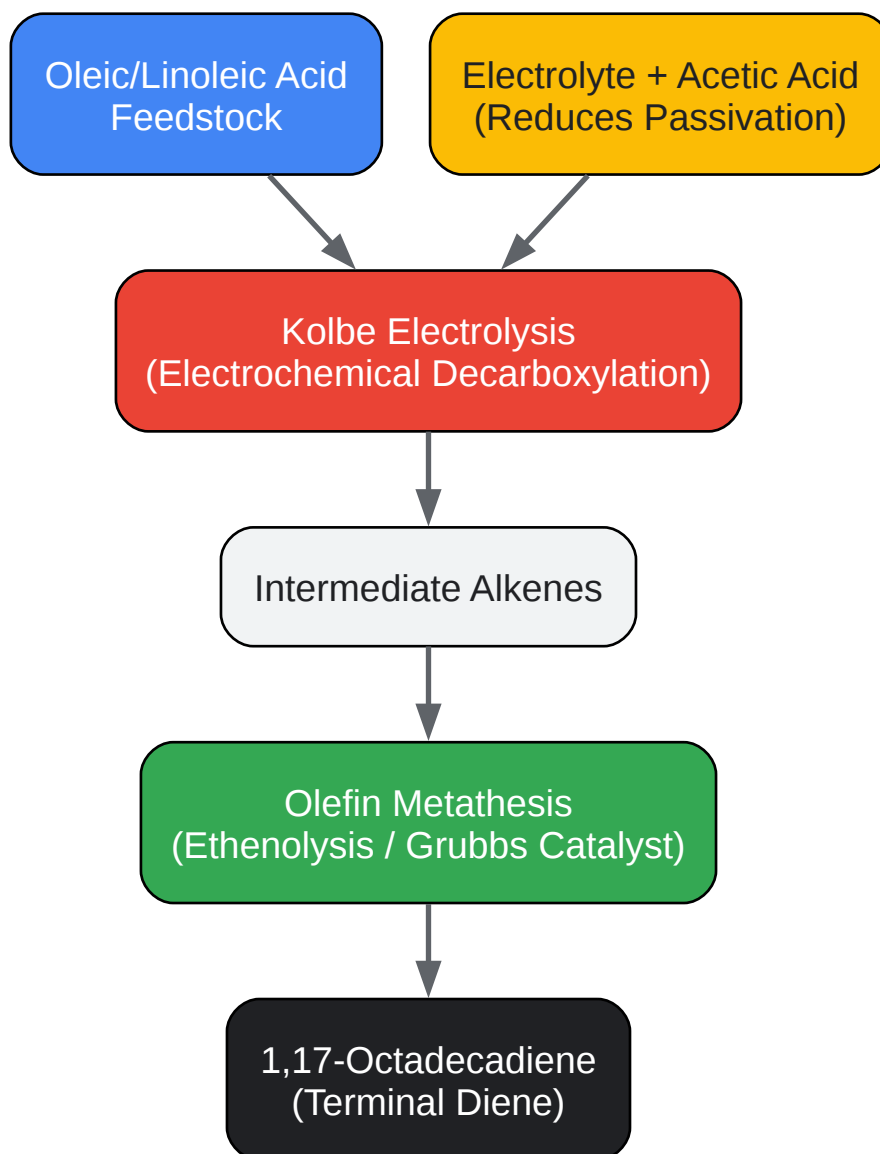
Oleic/Linoleic Acid Feedstock

Electrolyte + Acetic Acid (Reduces Passivation)

Kolbe Electrolysis (Electrochemical Decarboxylation)

Intermediate Alkenes

Olefin Metathesis (Ethenolysis / Grubbs Catalyst)

1,17-Octadecadiene (Terminal Diene)